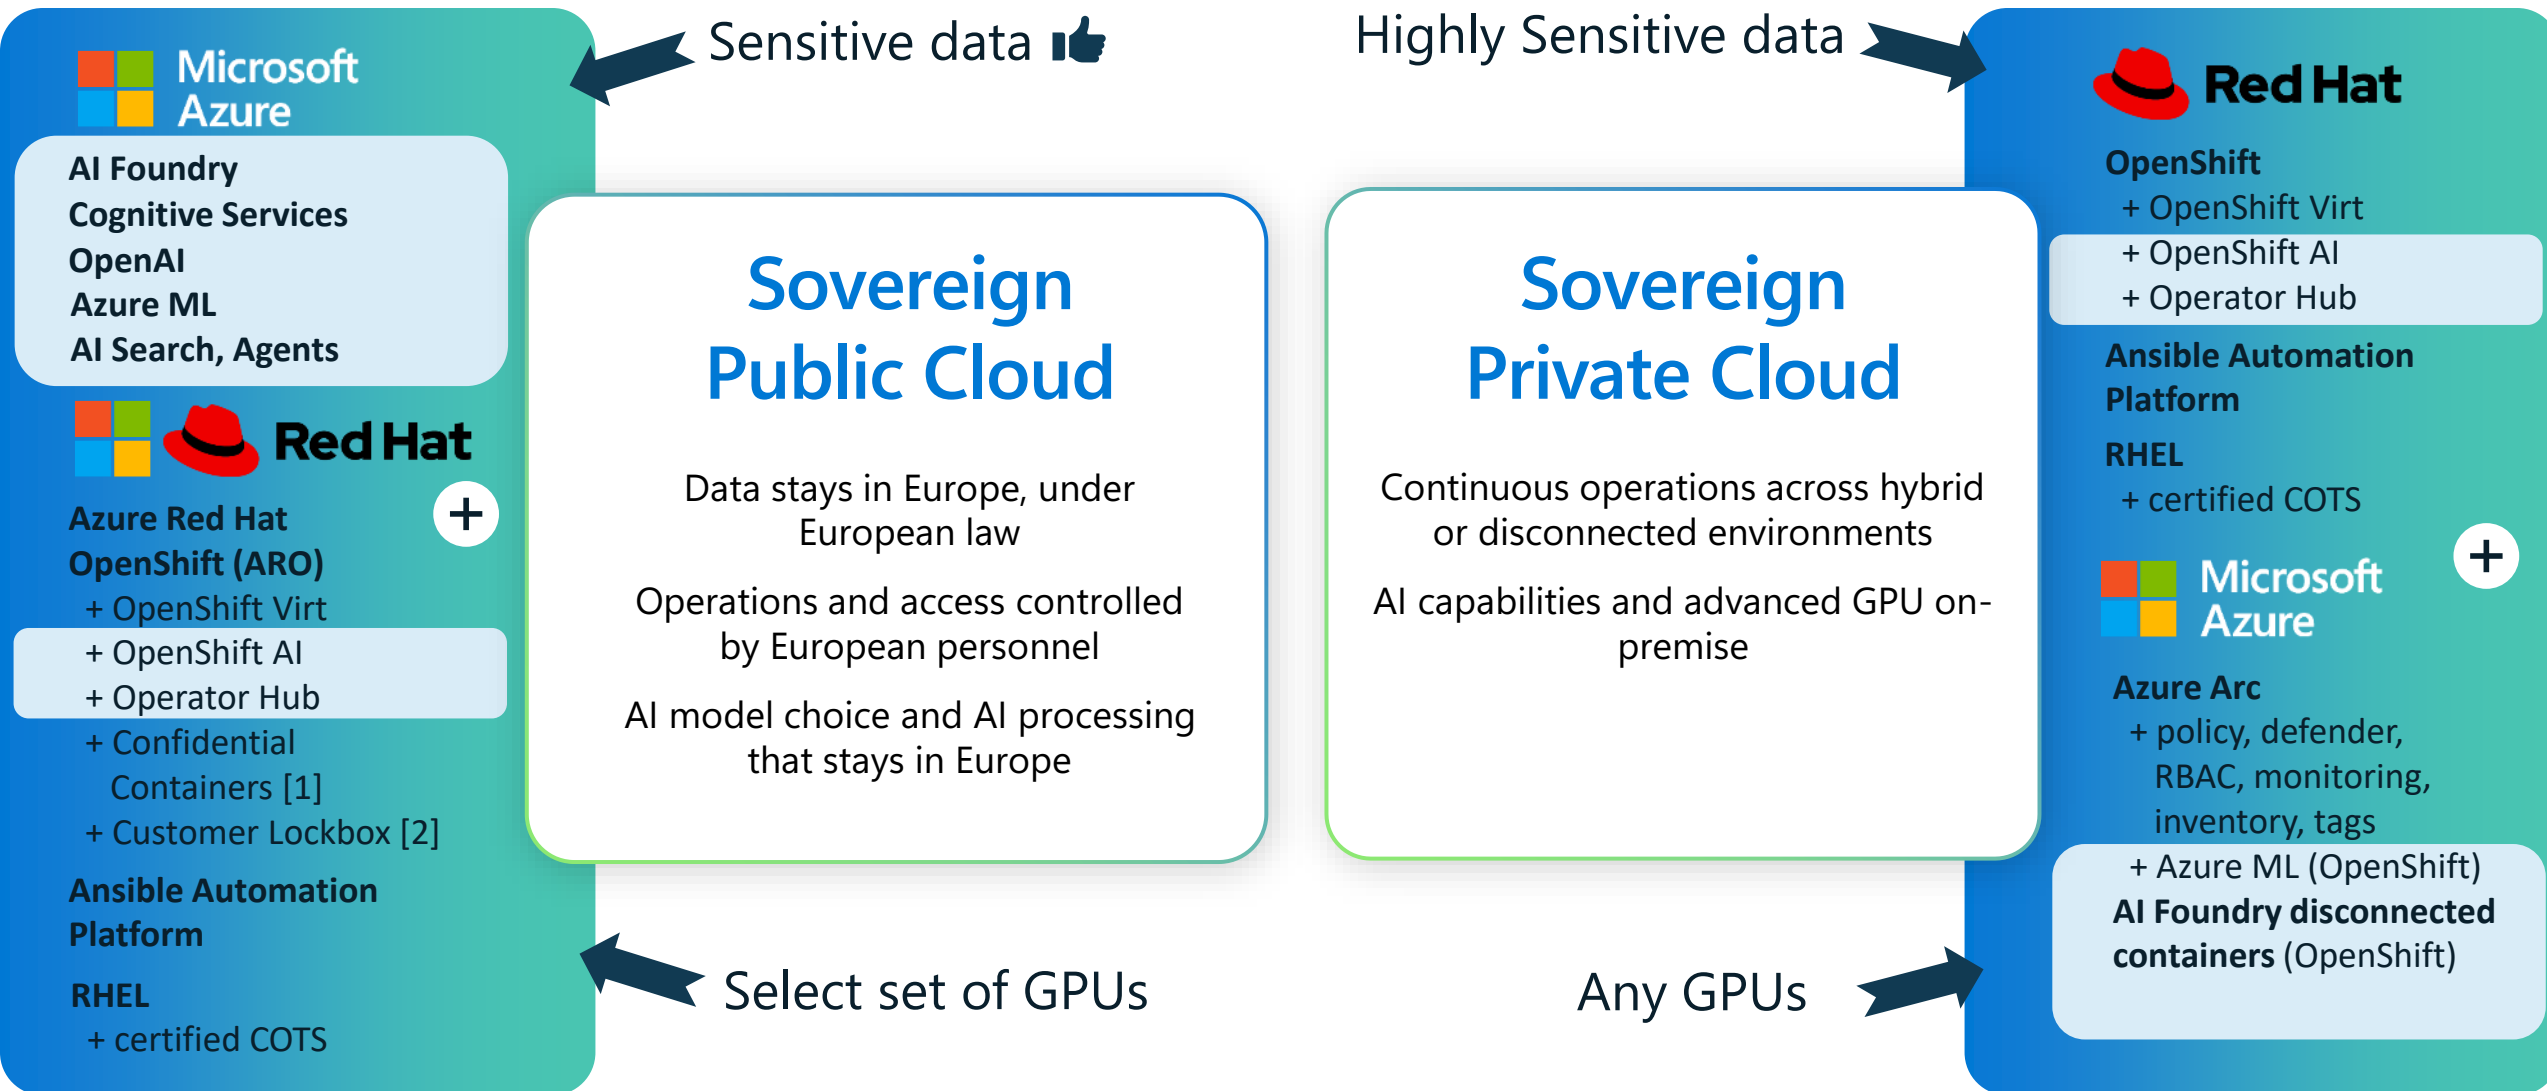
Microsoft Azure

AI Foundry
Cognitive Services
OpenAI
Azure ML
AI Search, Agents

Red Hat

Azure Red Hat OpenShift (ARO)
+ OpenShift Virt
+ OpenShift AI
+ Operator Hub
+ Confidential Containers [1]
+ Customer Lockbox [2]

Ansible Automation Platform

RHEL
+ certified COTS

+

Sensitive data

Highly Sensitive data

Sovereign Public Cloud

Data stays in Europe, under European law

Operations and access controlled by European personnel

AI model choice and AI processing that stays in Europe

Sovereign Private Cloud

Continuous operations across hybrid or disconnected environments

AI capabilities and advanced GPU on-premise

Select set of GPUs

Any GPUs

Red Hat

OpenShift
+ OpenShift Virt
+ OpenShift AI
+ Operator Hub

Ansible Automation Platform

RHEL
+ certified COTS

+

Microsoft Azure

Azure Arc
+ policy, defender, RBAC, monitoring, inventory, tags
+ Azure ML (OpenShift)
AI Foundry disconnected containers (OpenShift)